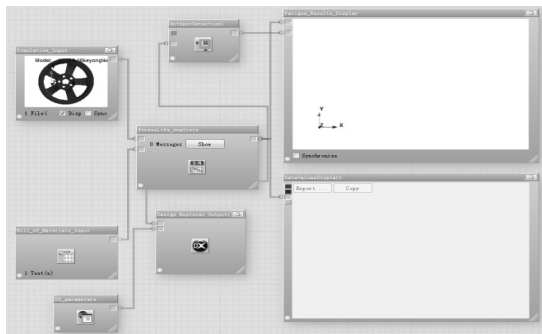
Simulation_Input
Model: Mkeyongke
1 File(s) Drop Sync
OutputDetection
Fatigue_Results_Display
Y
X
Synchronize
Streamlife_Analysis
0 Messages Show
Design_Explorer_Output
Bill_of_Materials_Input
1 Text(s)
IO_parameters
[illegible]
Report Copy